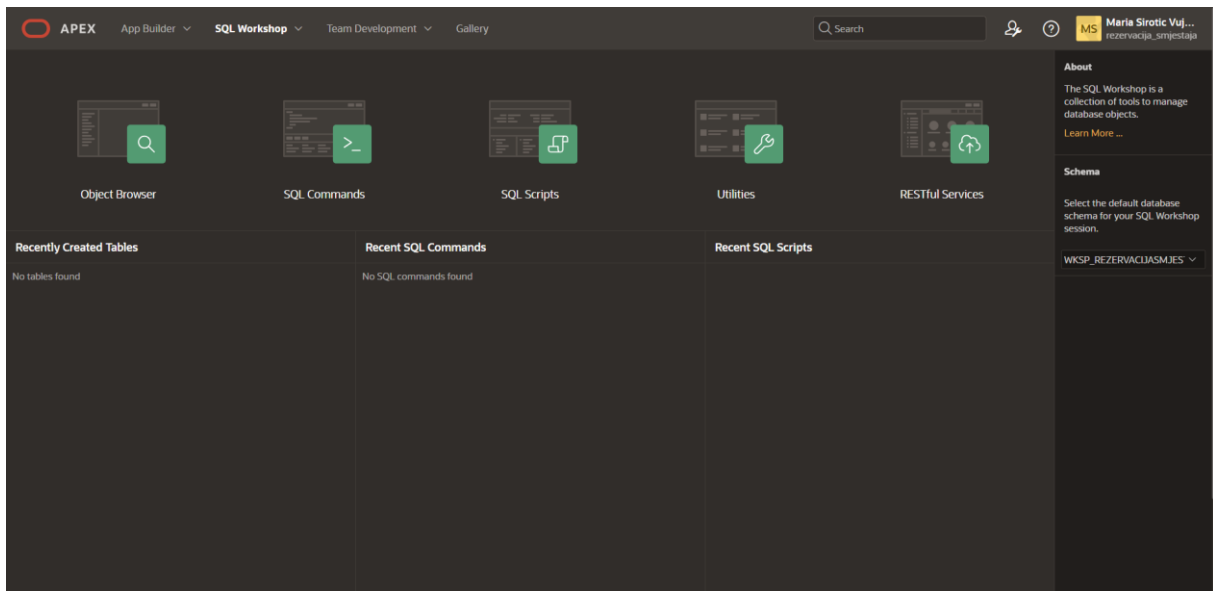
APEX App Builder SQL Workshop Team Development Gallery

Search

MS Maria Sirotic Vuj... rezervacija_smjestaja

Object Browser

SQL Commands

SQL Scripts

Utilities

RESTful Services

Recently Created Tables

No tables found

Recent SQL Commands

No SQL commands found

Recent SQL Scripts

About

The SQL Workshop is a collection of tools to manage database objects.

Learn More ...

Schema

Select the default database schema for your SQL Workshop session.

WKSP_REZERVACIJASMJES'